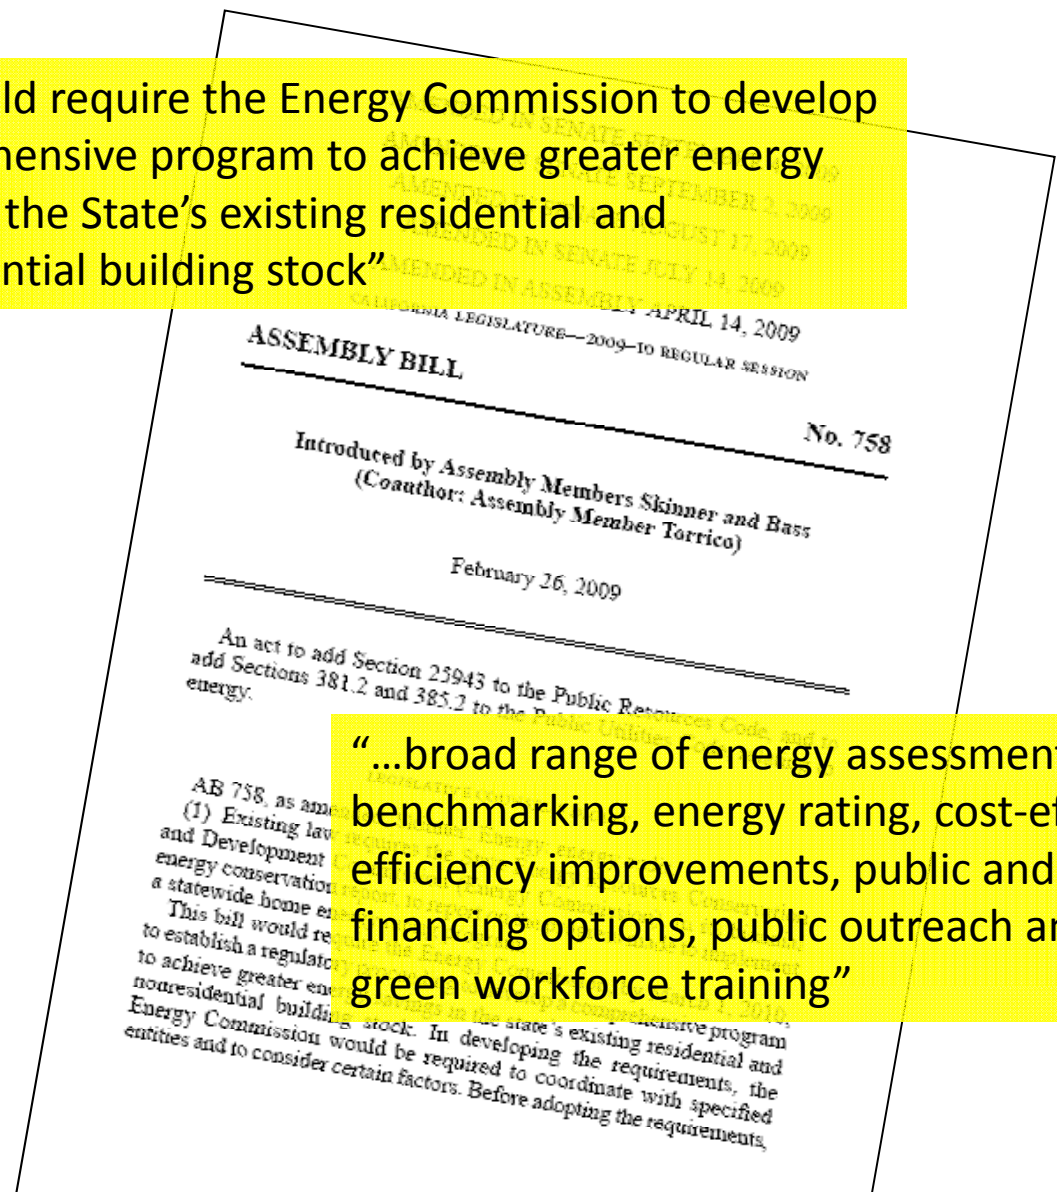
ld require the Energy Commission to develop hensive program to achieve greater energy the State's existing residential and ntial building stock"

AMENDED IN SENATE SEPTEMBER 2, 2009
AMENDED IN SENATE AUGUST 17, 2009
AMENDED IN SENATE JULY 14, 2009
AMENDED IN ASSEMBLY APRIL 14, 2009

CALIFORNIA LEGISLATURE—2009–10 REGULAR SESSION

ASSEMBLY BILL No. 758

Introduced by Assembly Members Skinner and Bass
(Coauthor: Assembly Member Torrico)

February 26, 2009

An act to add Section 25943 to the Public Resources Code, and to add Sections 381.2 and 385.2 to the Public Utilities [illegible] energy.

LEGISLATIVE COUNSEL'S DIGEST

AB 758, as ame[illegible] Energy: energy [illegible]
(1) Existing law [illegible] and Development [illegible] energy conservation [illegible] a statewide home e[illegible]
This bill would re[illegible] to establish a regulato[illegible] to achieve greater en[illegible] nonresidential building stock. In developing the requirements, the Energy Commission would be required to coordinate with specified entities and to consider certain factors. Before adopting the requirements,

"…broad range of energy assessment benchmarking, energy rating, cost-ef efficiency improvements, public and financing options, public outreach ar green workforce training"